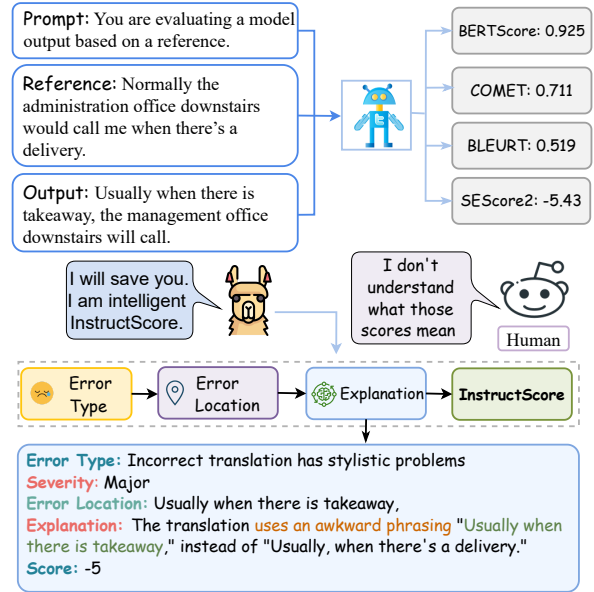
Prompt: You are evaluating a model output based on a reference.

Reference: Normally the administration office downstairs would call me when there's a delivery.

Output: Usually when there is takeaway, the management office downstairs will call.

BERTScore: 0.925

COMET: 0.711

BLEURT: 0.519

SEScore2: -5.43

I will save you. I am intelligent InstructScore.

I don't understand what those scores mean

Human

Error Type

Error Location

Explanation

InstructScore

Error Type: Incorrect translation has stylistic problems
Severity: Major
Error Location: Usually when there is takeaway,
Explanation: The translation uses an awkward phrasing "Usually when there is takeaway," instead of "Usually, when there's a delivery."
Score: -5